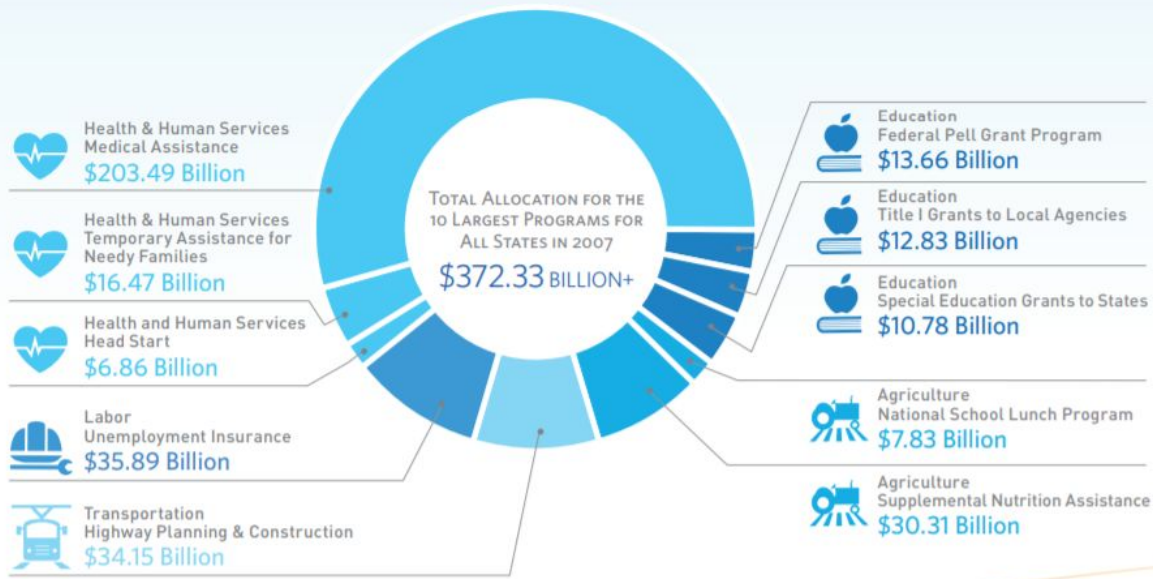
Health & Human Services
Medical Assistance
$203.49 Billion

Health & Human Services
Temporary Assistance for Needy Families
$16.47 Billion

Health and Human Services
Head Start
$6.86 Billion

Labor
Unemployment Insurance
$35.89 Billion

Transportation
Highway Planning & Construction
$34.15 Billion

Total Allocation for the 10 Largest Programs for All States in 2007
$372.33 Billion+

Education
Federal Pell Grant Program
$13.66 Billion

Education
Title I Grants to Local Agencies
$12.83 Billion

Education
Special Education Grants to States
$10.78 Billion

Agriculture
National School Lunch Program
$7.83 Billion

Agriculture
Supplemental Nutrition Assistance
$30.31 Billion